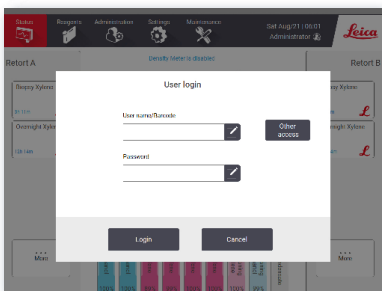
Status
Reagents
Administration
Settings
Maintenance
Sat Aug/21 | 06:01
Administrator
Leica

Retort A
Density Meter is disabled
Retort B

Biopsy Xylene
Overnight Xylene
Biopsy Xylene
Overnight Xylene

User login

User name/Barcode

Other access

Password

Login
Cancel

More
More